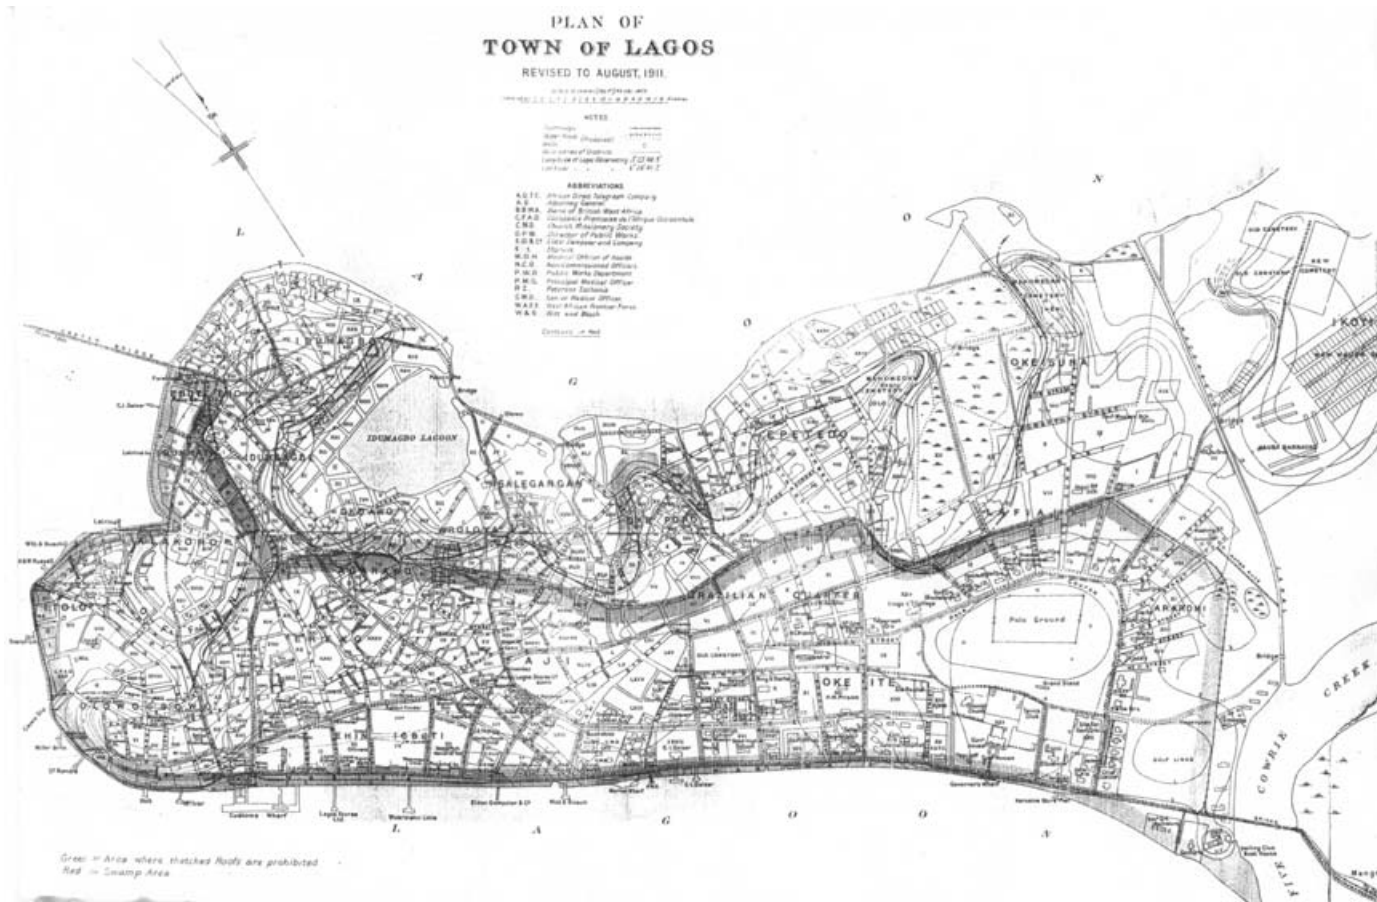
PLAN OF
TOWN OF LAGOS
REVISED TO AUGUST, 1911.

NOTES
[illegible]

ABBREVIATIONS
A.D.T.C. African Direct Telegraph Company
A.G. Attorney General
B.B.W.A. Bank of British West Africa
C.F.A.O. Compagnie Française de l'Afrique Occidentale
C.M.S. Church Missionary Society
D.P.W. Director of Public Works
E.D.&Co. Elder Dempster and Company
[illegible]
M.O.H. Medical Officer of Health
N.C.O. Non-commissioned Officers
P.W.D. Public Works Department
P.M.O. Principal Medical Officer
R.C. Roman Catholic
S.M.O. Senior Medical Officer
W.A.F.F. West African Frontier Force
W.&B. Witt and Busch

L
A
G
O
O
N

IDUMAGBO LAGOON
ISALEGANGAN
EBUTE ERO
IDUMAGBO
OLOWOGBOWO
APONGBON
OKEPOPO
EPETEDO
OKE SUNA
IKOYI
BRAZILIAN QUARTER
OKE ITE
ARARONI
ISALE EKO
Polo Ground
COWRIE CREEK
Customs Wharf
Government Wharf
GOLF LINKS
Old Cemetery
New Cemetery

L A G O O N

Green = Area where thatched Roofs are prohibited
Red = Swamp Area